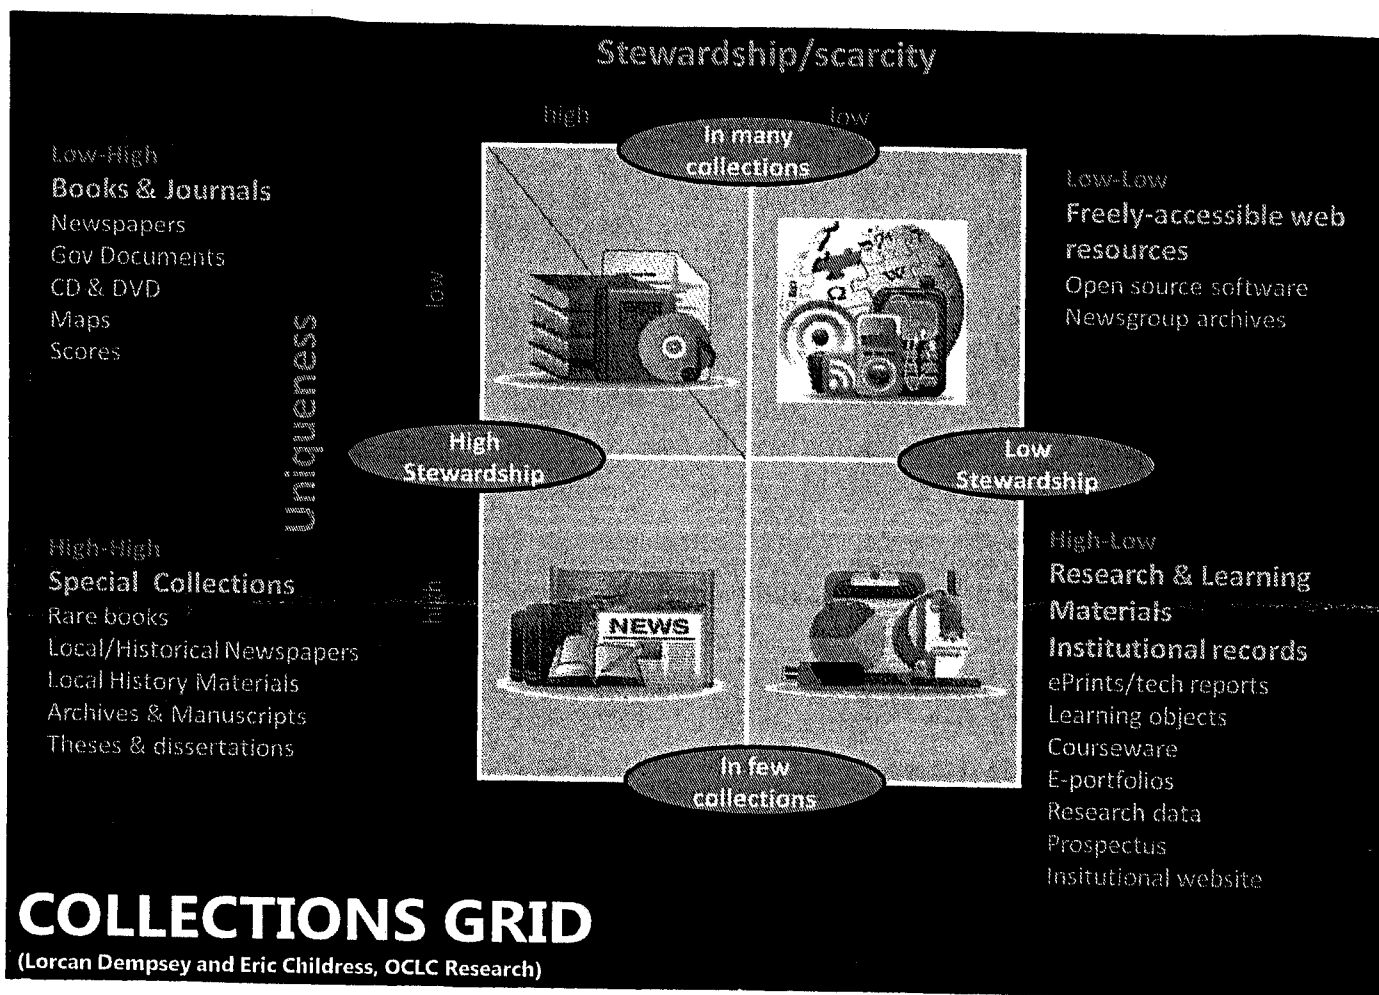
Stewardship/scarcity

high

low

In many collections

Low-High
Books & Journals
Newspapers
Gov Documents
CD & DVD
Maps
Scores

Low-Low
Freely-accessible web resources
Open source software
Newsgroup archives

low

Uniqueness

High Stewardship

Low Stewardship

High-High
Special Collections
Rare books
Local/Historical Newspapers
Local History Materials
Archives & Manuscripts
Theses & dissertations

high

NEWS

High-Low
Research & Learning Materials
Institutional records
ePrints/tech reports
Learning objects
Courseware
E-portfolios
Research data
Prospectus
Insitutional website

In few collections

COLLECTIONS GRID
(Lorcan Dempsey and Eric Childress, OCLC Research)